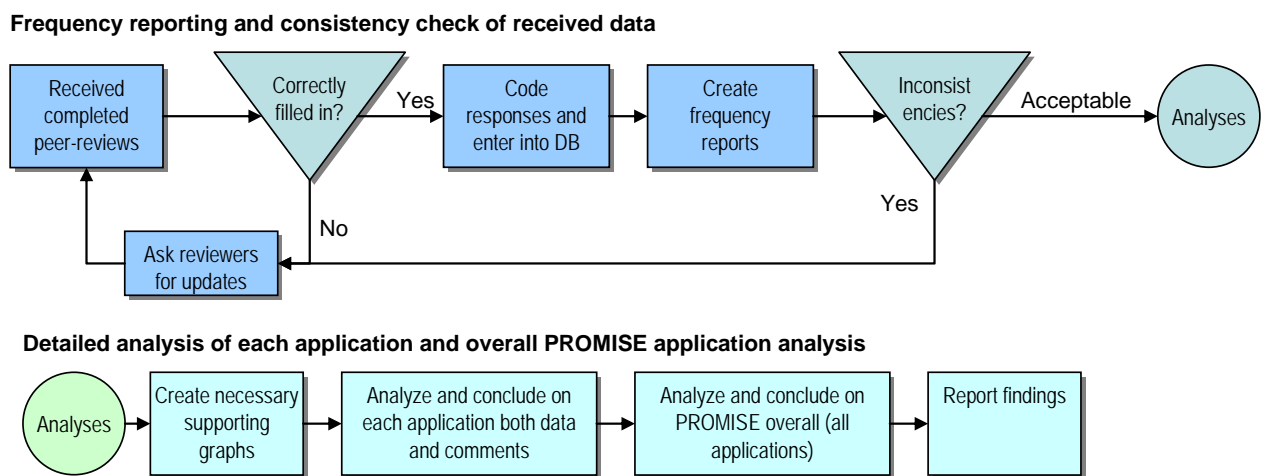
**Frequency reporting and consistency check of received data**

Received completed peer-reviews

Correctly filled in?

Yes

Code responses and enter into DB

Create frequency reports

Inconsist encies?

Acceptable

Analyses

Yes

No

Ask reviewers for updates

**Detailed analysis of each application and overall PROMISE application analysis**

Analyses

Create necessary supporting graphs

Analyze and conclude on each application both data and comments

Analyze and conclude on PROMISE overall (all applications)

Report findings